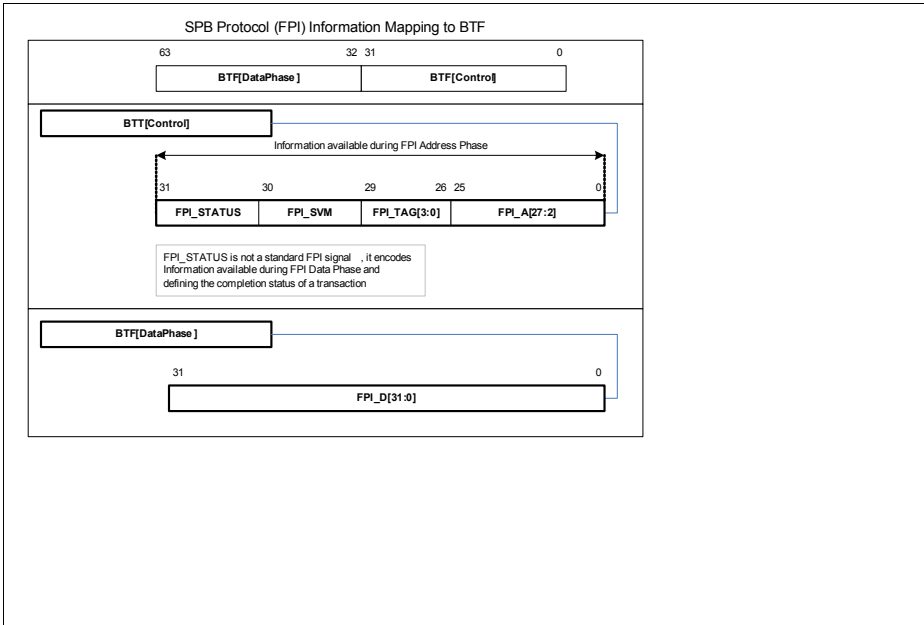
SPB Protocol (FPI) Information Mapping to BTF

63

32 31

0

BTF[DataPhase]

BTF[Control]

BTT[Control]

Information available during FPI Address Phase

31

30

29

26 25

0

FPI_STATUS

FPI_SVM

FPI_TAG[3:0]

FPI_A[27:2]

FPI_STATUS is not a standard FPI signal , it encodes Information available during FPI Data Phase and defining the completion status of a transaction

BTF[DataPhase]

31

0

FPI_D[31:0]